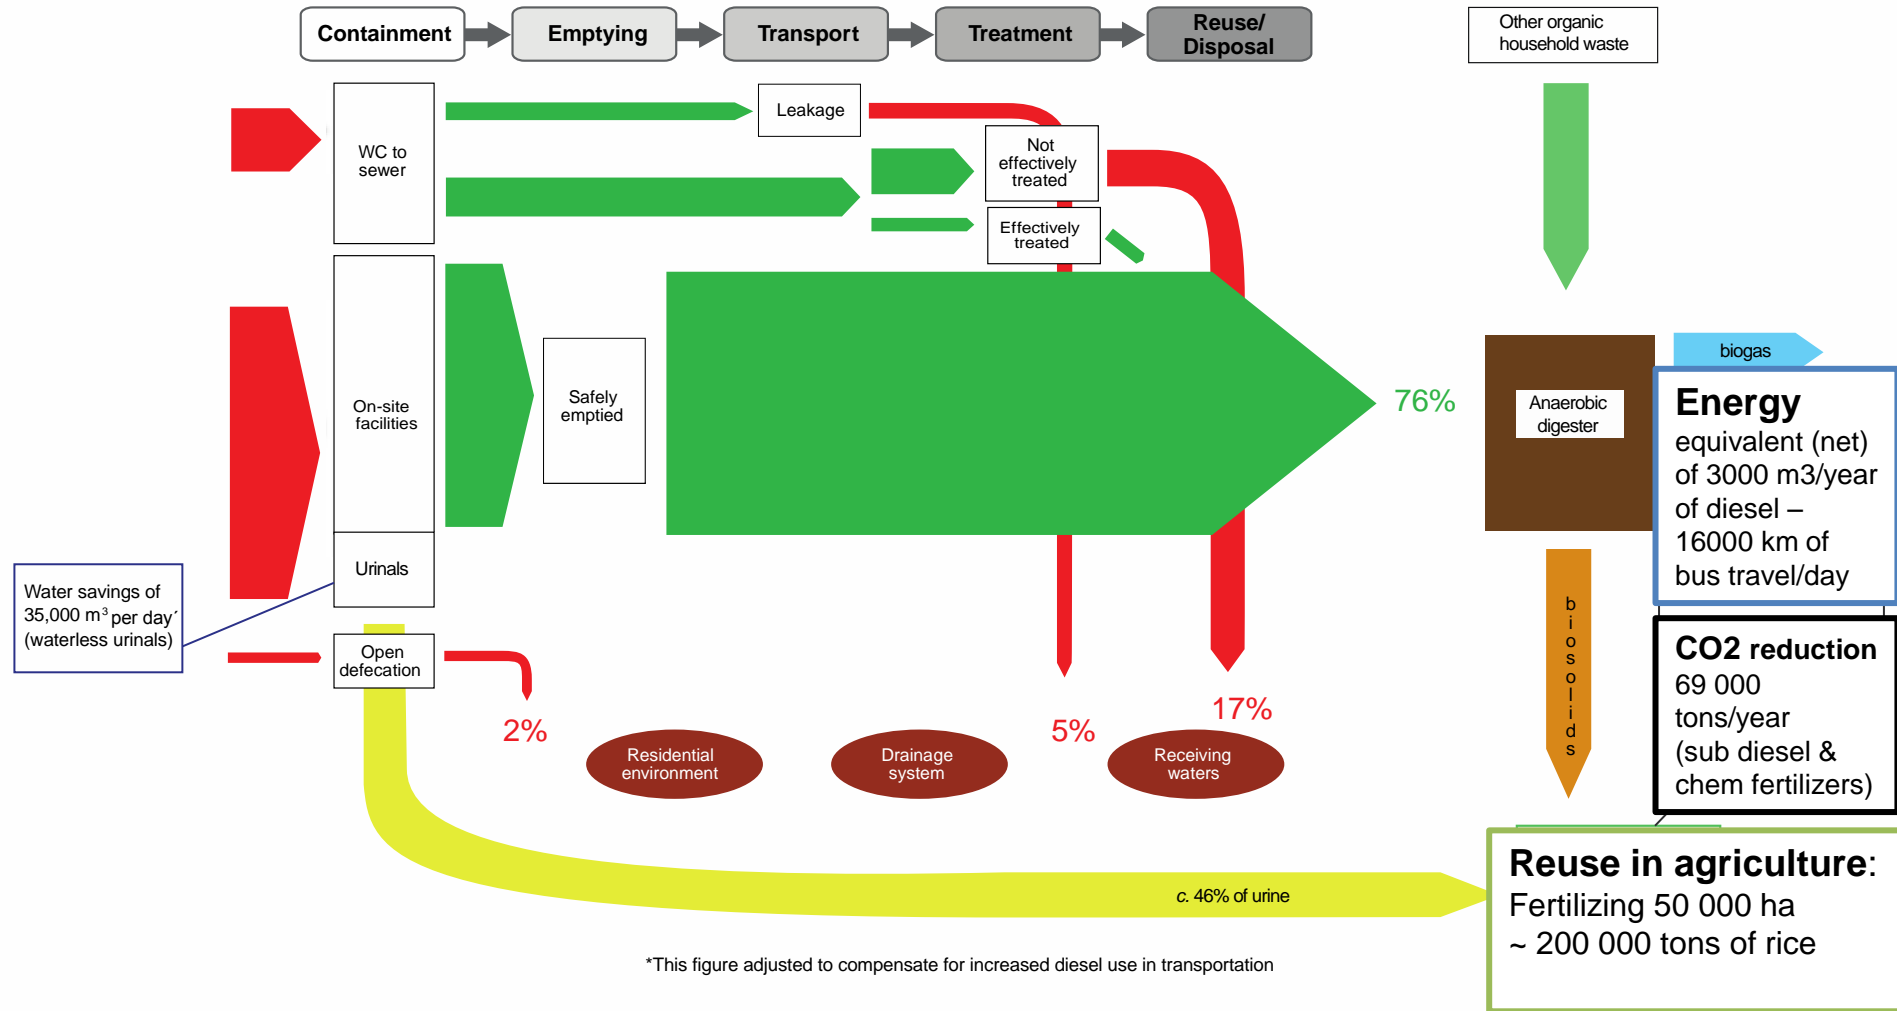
Containment

Emptying

Transport

Treatment

Reuse/ Disposal

Other organic household waste

WC to sewer

Leakage

Not effectively treated

Effectively treated

On-site facilities

Safely emptied

76%

Anaerobic digester

biogas

**Energy** equivalent (net) of 3000 m3/year of diesel – 16000 km of bus travel/day

Urinals

Water savings of 35,000 m$^3$ per day´ (waterless urinals)

Open defecation

2%

Residential environment

Drainage system

5%

17%

Receiving waters

biosolids

**CO2 reduction** 69 000 tons/year (sub diesel & chem fertilizers)

*c.* 46% of urine

**Reuse in agriculture**: Fertilizing 50 000 ha ~ 200 000 tons of rice

*This figure adjusted to compensate for increased diesel use in transportation